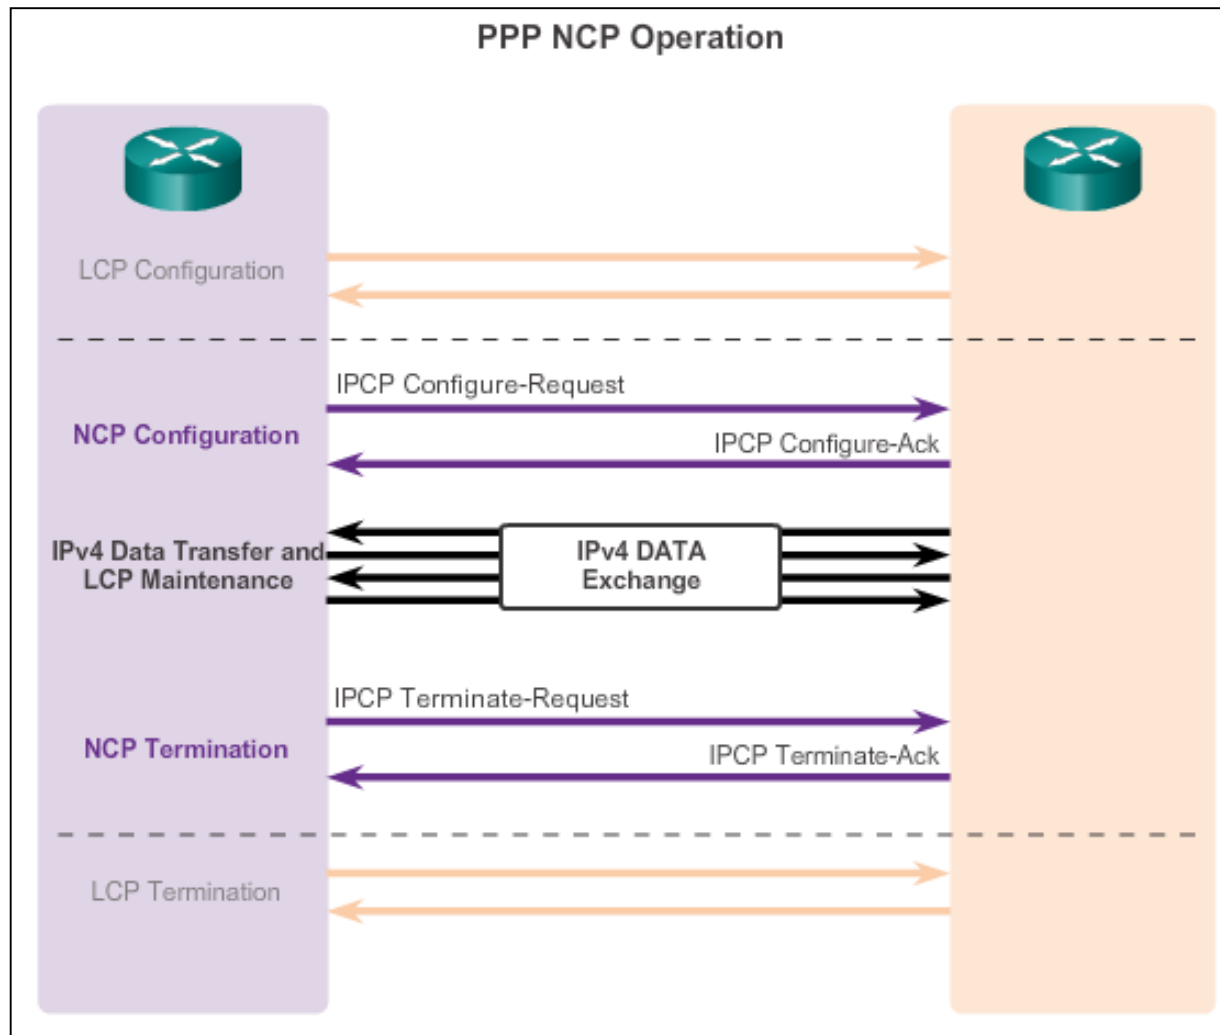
PPP NCP Operation

LCP Configuration

IPCP Configure-Request

NCP Configuration

IPCP Configure-Ack

IPv4 Data Transfer and LCP Maintenance

IPv4 DATA Exchange

IPCP Terminate-Request

NCP Termination

IPCP Terminate-Ack

LCP Termination